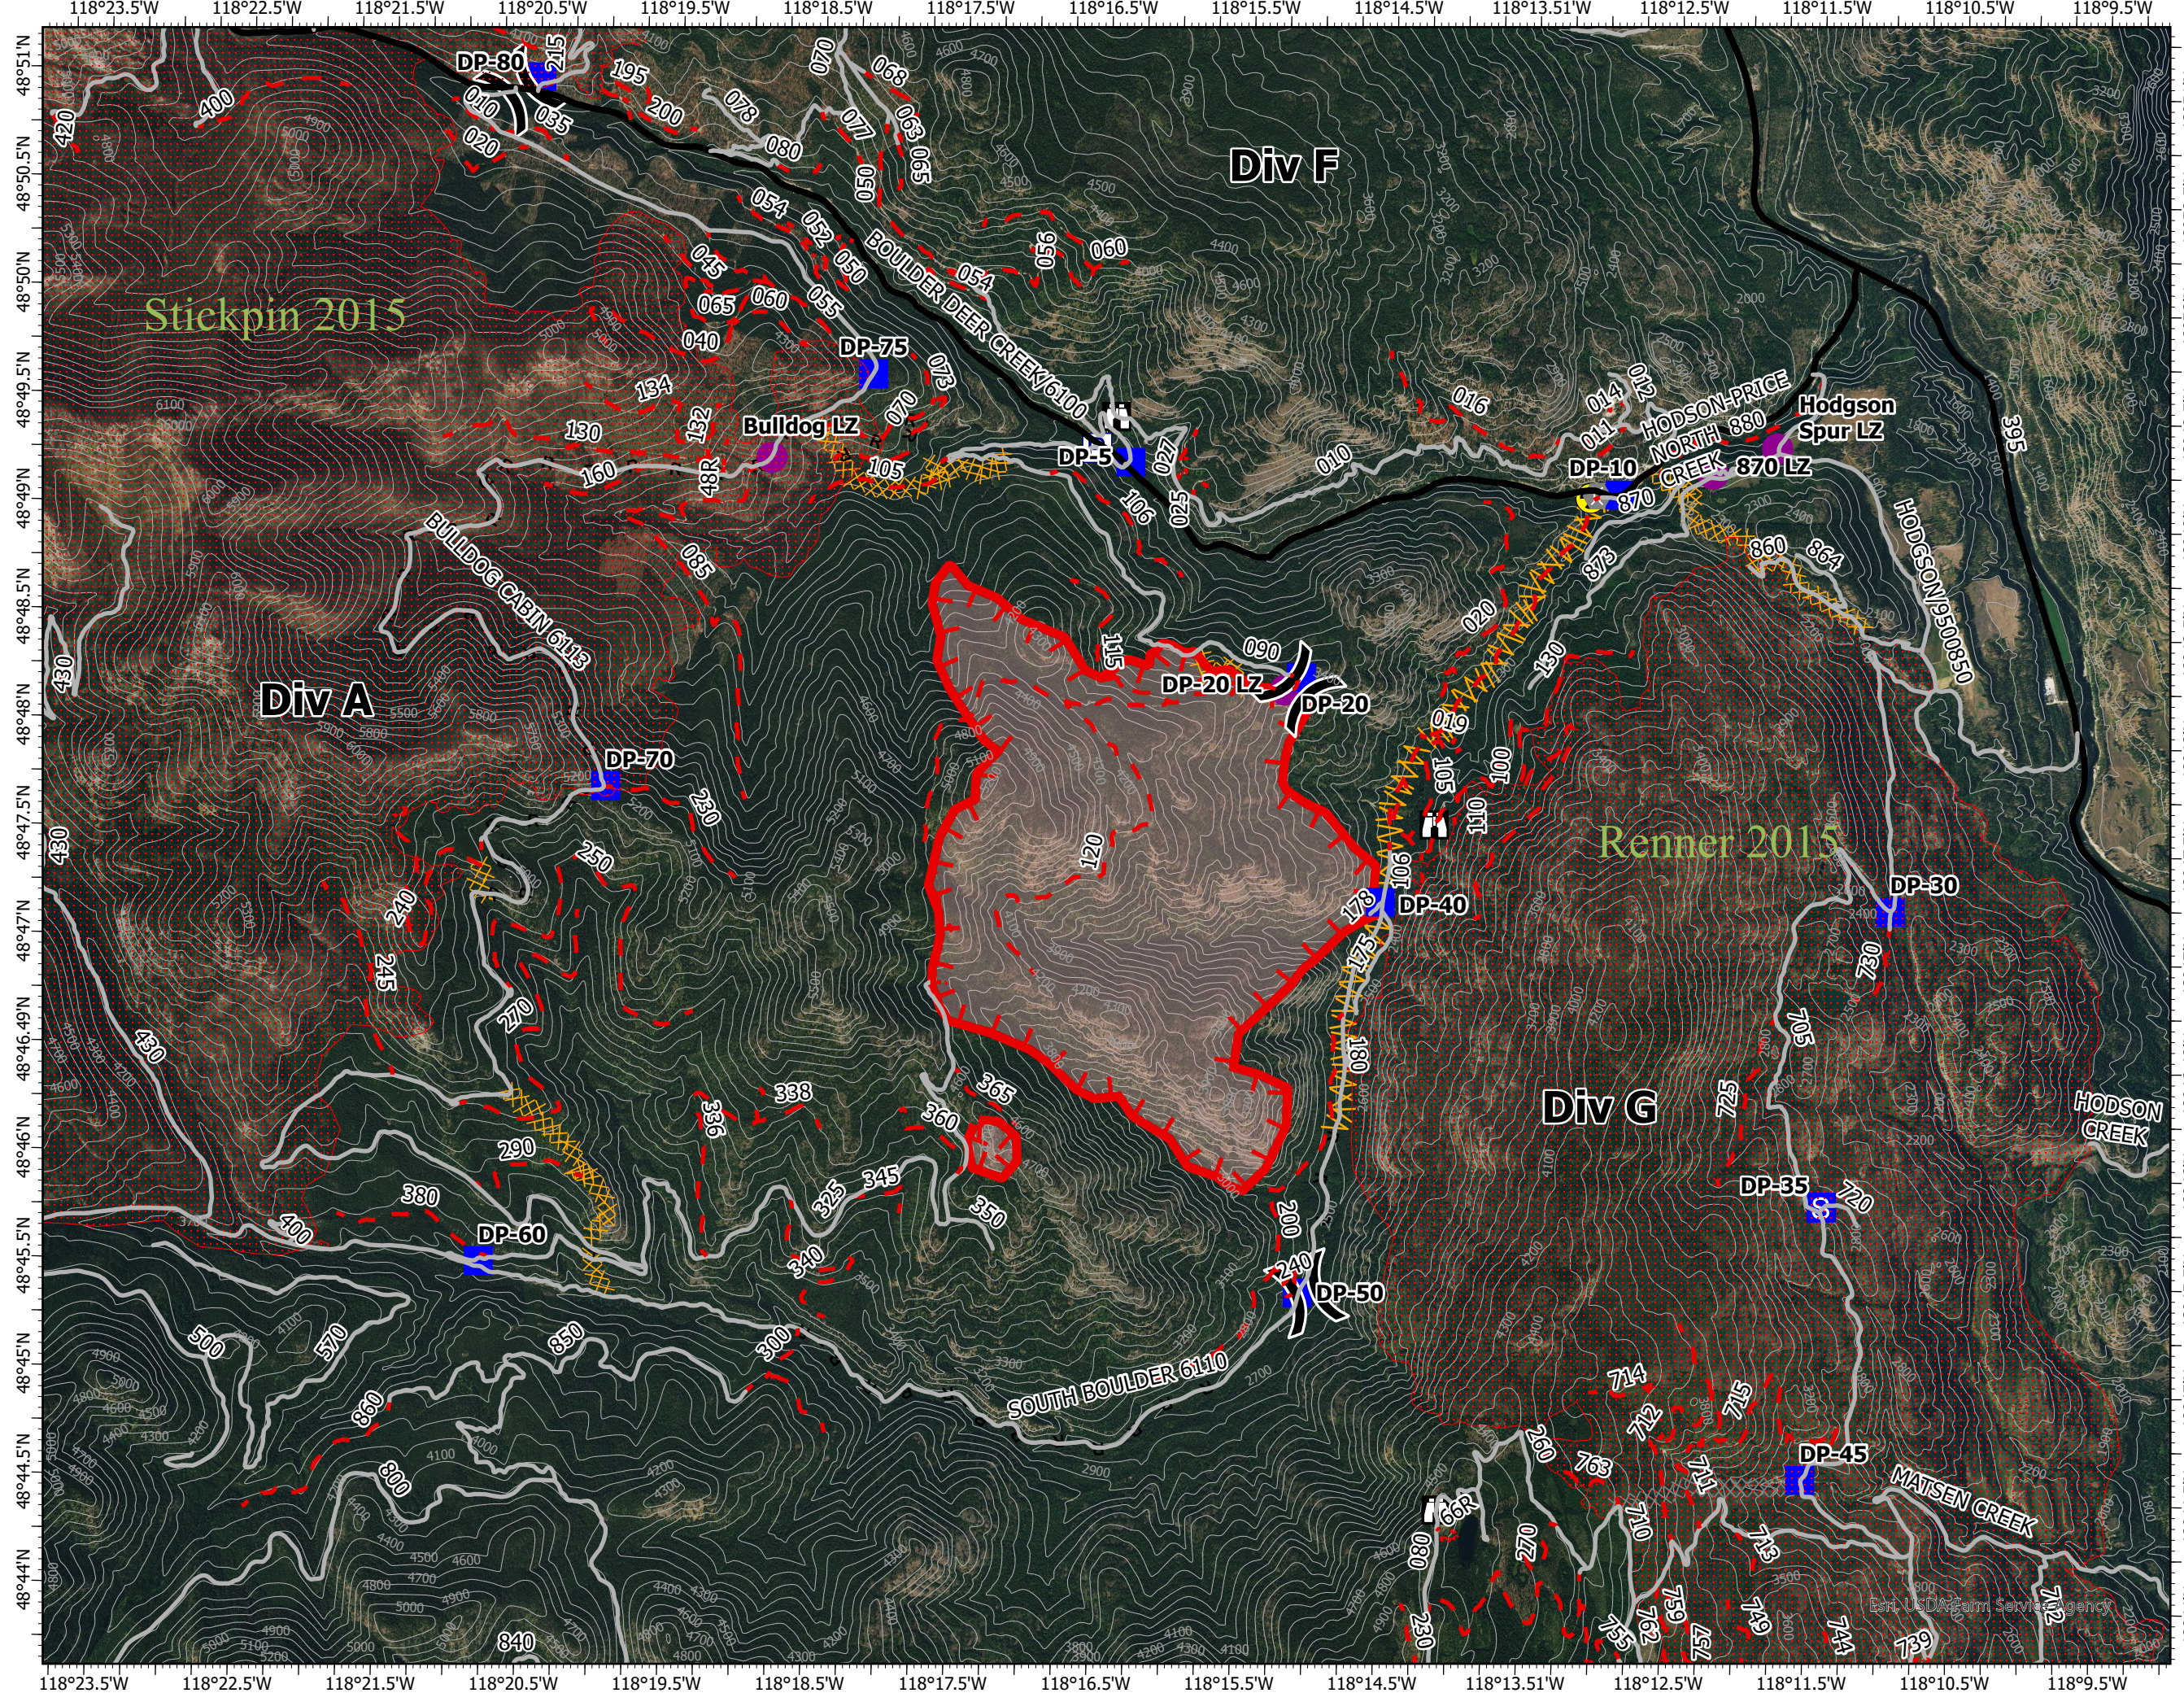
118°23.5'W 118°22.5'W 118°21.5'W 118°20.5'W 118°19.5'W 118°18.5'W 118°17.5'W 118°16.5'W 118°15.5'W 118°14.5'W 118°13.51'W 118°12.5'W 118°11.5'W 118°10.5'W 118°9.5'W

48°51'N
48°50.5'N
48°50'N
48°49.5'N
48°49'N
48°48.5'N
48°48'N
48°47.5'N
48°47'N
48°46.49'N
48°46'N
48°45.5'N
48°45'N
48°44.5'N
48°44'N

DP-80
215
195
200
010
035
020
400
420
070
068
078
077
063
065
080
050
Div F
054
052
050
055
056
060
045
065
060
040
Stickpin 2015
054
BOULDER DEER CREEK 6100
DP-75
073
070
134
132
130
160
48R
Bulldog LZ
105
DP-5
027
025
106
010
016
014
012
011
HODSON-PRICE
NORTH 880
CREEK
Hodgson
Spur LZ
395
DP-10
870
870 LZ
HODGSON 950850
873
860
864
BULLDOG CABIN 6113
085
115
090
DP-20 LZ
DP-20
020
130
430
Div A
DP-70
230
105
100
101
019
Renner 2015
120
106
DP-40
178
175
DP-30
250
240
245
430
730
270
180
705
Div G
725
HODSON
CREEK
338
336
365
360
345
325
290
380
400
DP-60
350
340
200
240
DP-50
DP-35
720
500
570
850
300
SOUTH BOULDER 6110
714
712
715
860
260
763
716
DP-45
MATSEN CREEK
800
080
66R
270
710
713
230
755
739
757
719
744
739
712
840